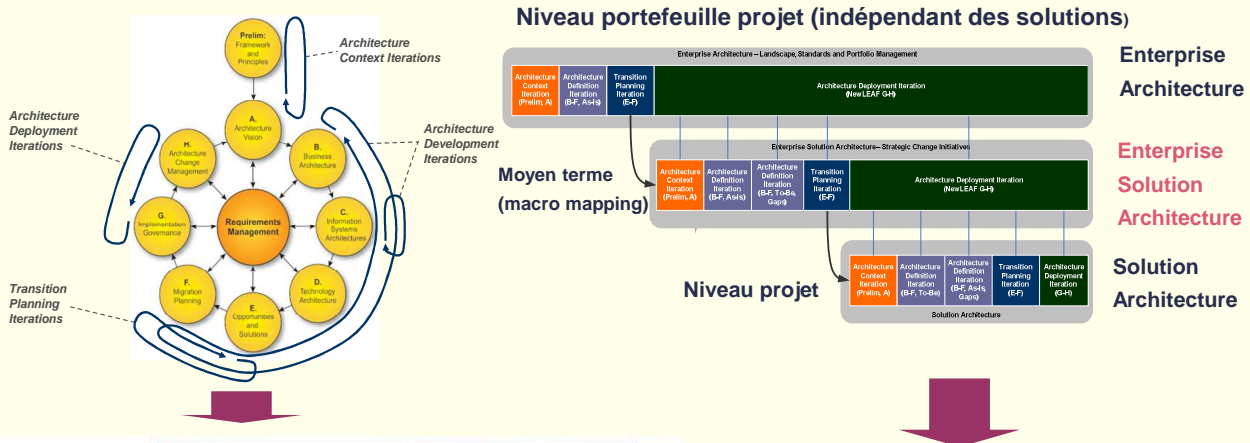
Prelim: Framework and Principles

Architecture Context Iterations

Architecture Deployment Iterations

Architecture Development Iterations

A. Architecture Vision

B. Business Architecture

H. Architecture Change Management

Requirements Management

G. Implementation Governance

C. Information Systems Architectures

F. Migration Planning

D. Technology Architecture

E. Opportunities and Solutions

Transition Planning Iterations

Niveau portefeuille projet (indépendant des solutions)

Enterprise Architecture – Landscape, Standards and Portfolio Management

| Architecture Context Iteration (Prelim, A) | Architecture Definition Iteration (B-F, As-Is) | Transition Planning Iteration (E-F) | Architecture Deployment Iteration (NewLEAF G-H) |
|---|---|---|---|

Enterprise Architecture

Enterprise Solution Architecture – Strategic Change Initiatives

Moyen terme (macro mapping)

| Architecture Context Iteration (Prelim, A) | Architecture Definition Iteration (B-F, As-Is) | Architecture Definition Iteration (B-F, To-Be, Gaps) | Transition Planning Iteration (E-F) | Architecture Deployment Iteration (NewLEAF G-H) |
|---|---|---|---|---|

Enterprise Solution Architecture

Niveau projet

| Architecture Context Iteration (Prelim, A) | Architecture Definition Iteration (B-F, To-Be) | Architecture Definition Iteration (B-F, As-Is, Gaps) | Transition Planning Iteration (E-F) | Architecture Deployment Iteration (G-H) |
|---|---|---|---|---|

Solution Architecture

Solution Architecture